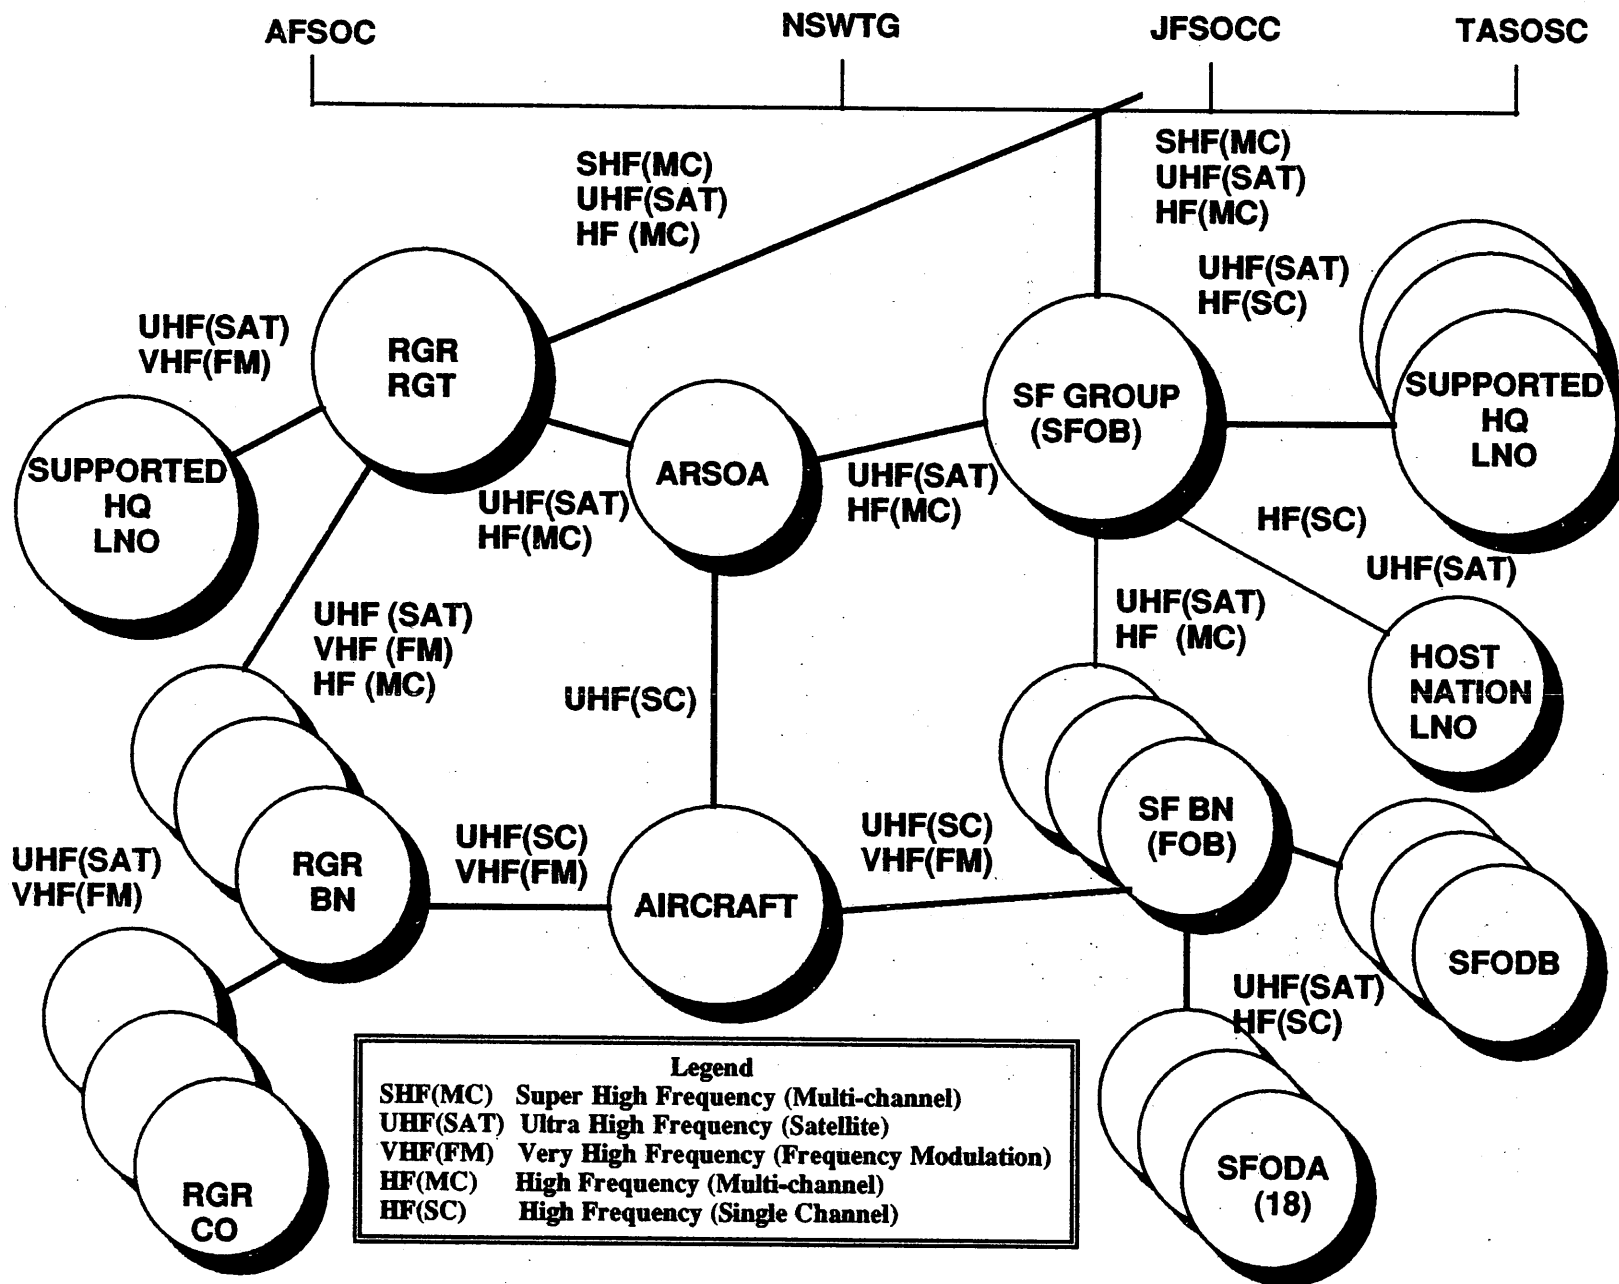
AFSOC NSWTG JFSOCC TASOSC

SHF(MC)
UHF(SAT)
HF (MC)

SHF(MC)
UHF(SAT)
HF(MC)

UHF(SAT)
HF(SC)

UHF(SAT)
VHF(FM)

RGR
RGT

SF GROUP
(SFOB)

SUPPORTED
HQ
LNO

SUPPORTED
HQ
LNO

ARSOA

UHF(SAT)
HF(MC)

UHF(SAT)
HF(MC)

HF(SC)

UHF(SAT)

UHF (SAT)
VHF (FM)
HF (MC)

UHF(SAT)
HF (MC)

HOST
NATION
LNO

UHF(SC)

RGR
BN

UHF(SC)
VHF(FM)

AIRCRAFT

UHF(SC)
VHF(FM)

SF BN
(FOB)

UHF(SAT)
VHF(FM)

SFODB

UHF(SAT)
HF(SC)

RGR
CO

SFODA
(18)

Legend
SHF(MC) Super High Frequency (Multi-channel)
UHF(SAT) Ultra High Frequency (Satellite)
VHF(FM) Very High Frequency (Frequency Modulation)
HF(MC) High Frequency (Multi-channel)
HF(SC) High Frequency (Single Channel)